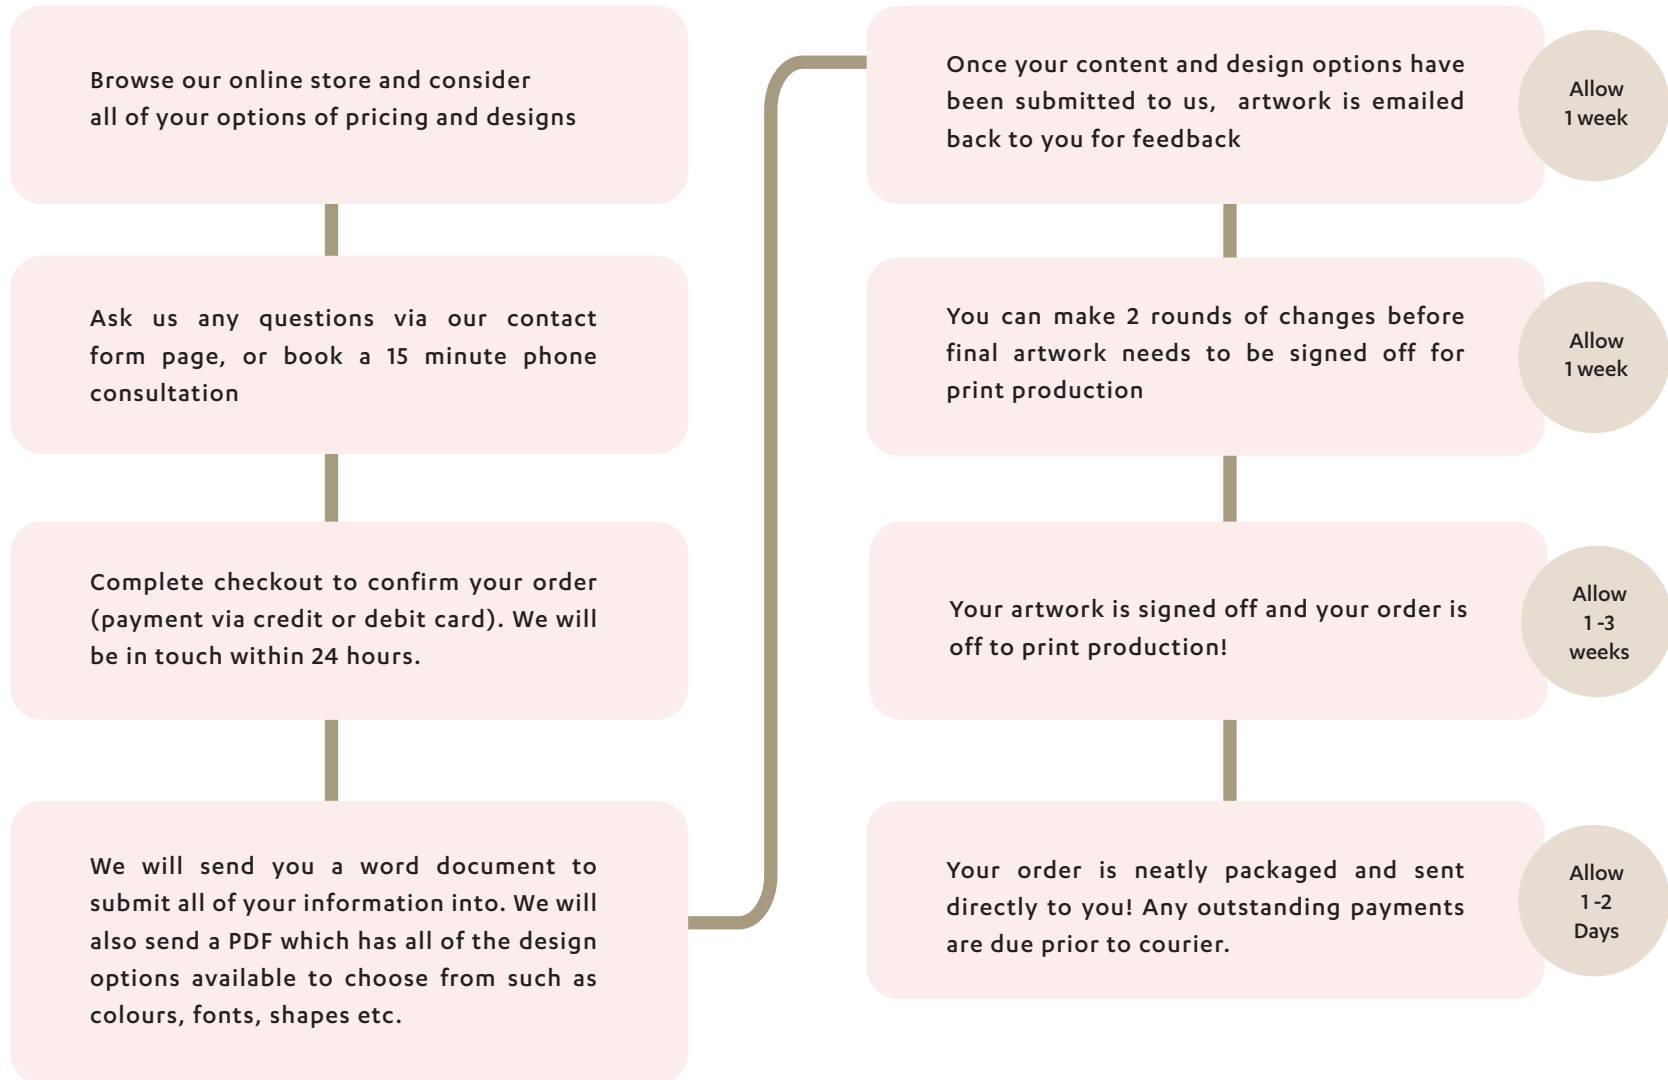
Browse our online store and consider all of your options of pricing and designs

Ask us any questions via our contact form page, or book a 15 minute phone consultation

Complete checkout to confirm your order (payment via credit or debit card). We will be in touch within 24 hours.

We will send you a word document to submit all of your information into. We will also send a PDF which has all of the design options available to choose from such as colours, fonts, shapes etc.

Once your content and design options have been submitted to us, artwork is emailed back to you for feedback

Allow 1 week

You can make 2 rounds of changes before final artwork needs to be signed off for print production

Allow 1 week

Your artwork is signed off and your order is off to print production!

Allow 1 -3 weeks

Your order is neatly packaged and sent directly to you! Any outstanding payments are due prior to courier.

Allow 1 -2 Days